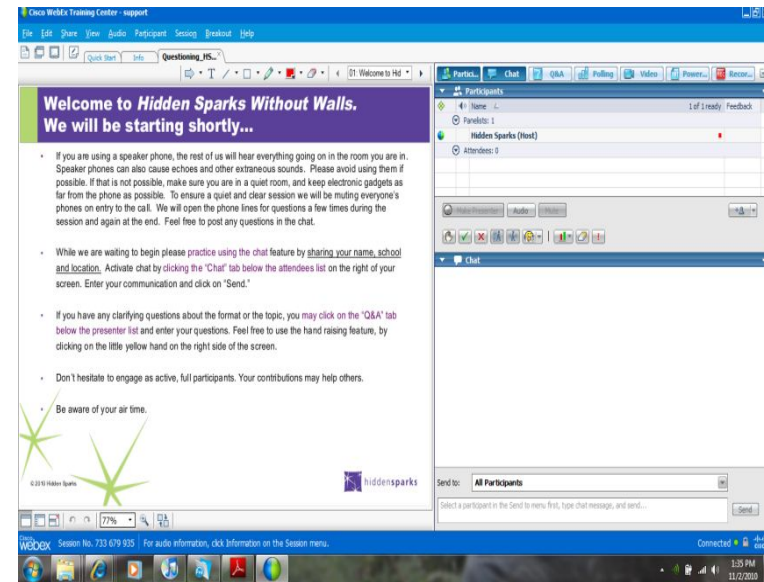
Cisco WebEx Training Center - support

File Edit Share View Audio Participant Session Breakout Help

Quick Start Info Questioning_HS...

01 Welcome to Hid

Partic... Chat Q&A Polling Video Power... Recor...

Participants

Name 1 of 1 ready Feedback

Panelists: 1

Hidden Sparks (Host)

Attendees: 0

Make Presenter Audio Mute

Chat

Welcome to *Hidden Sparks Without Walls.* We will be starting shortly...

- If you are using a speaker phone, the rest of us will hear everything going on in the room you are in. Speaker phones can also cause echoes and other extraneous sounds. Please avoid using them if possible. If that is not possible, make sure you are in a quiet room, and keep electronic gadgets as far from the phone as possible. To ensure a quiet and clear session we will be muting everyone's phones on entry to the call. We will open the phone lines for questions a few times during the session and again at the end. Feel free to post any questions in the chat.

- While we are waiting to begin please practice using the chat feature by sharing your name, school and location. Activate chat by clicking the "Chat" tab below the attendees list on the right of your screen. Enter your communication and click on "Send."

- If you have any clarifying questions about the format or the topic, you may click on the "Q&A" tab below the presenter list and enter your questions. Feel free to use the hand raising feature, by clicking on the little yellow hand on the right side of the screen.

- Don't hesitate to engage as active, full participants. Your contributions may help others.

- Be aware of your air time.

© 2010 Hidden Sparks

hiddensparks

77%

Send to: All Participants

Select a participant in the Send to menu first, type chat message, and send...

Send

webex Session No. 733 679 935 | For audio information, click Information on the Session menu.

Connected

1:35 PM
11/2/2010